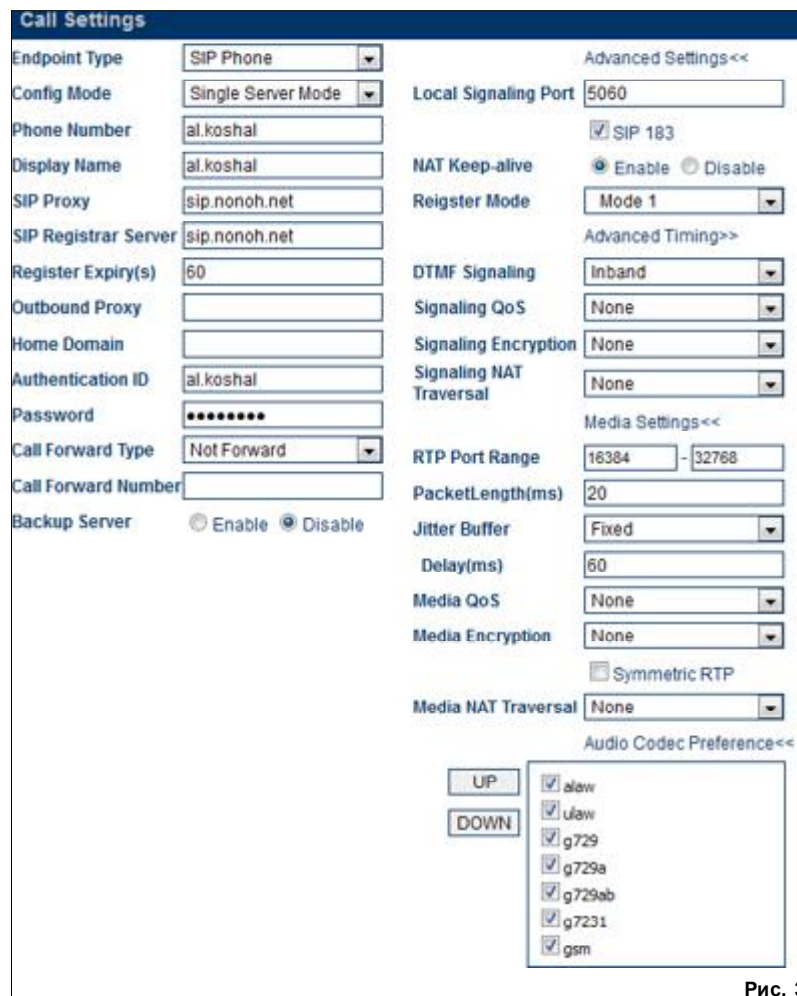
Call Settings

Endpoint Type SIP Phone
Config Mode Single Server Mode
Phone Number al.koshal
Display Name al.koshal
SIP Proxy sip.nonoh.net
SIP Registrar Server sip.nonoh.net
Register Expiry(s) 60
Outbound Proxy
Home Domain
Authentication ID al.koshal
Password •••••••••
Call Forward Type Not Forward
Call Forward Number
Backup Server Enable Disable

Advanced Settings<<
Local Signaling Port 5060
SIP 183
NAT Keep-alive Enable Disable
Reigster Mode Mode 1
Advanced Timing>>
DTMF Signaling Inband
Signaling QoS None
Signaling Encryption None
Signaling NAT Traversal None
Media Settings<<
RTP Port Range 16384 - 32768
PacketLength(ms) 20
Jitter Buffer Fixed
Delay(ms) 60
Media QoS None
Media Encryption None
Symmetric RTP
Media NAT Traversal None
Audio Codec Preference<<
UP
DOWN
alaw
ulaw
g729
g729a
g729ab
g7231
gsm

Рис. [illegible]